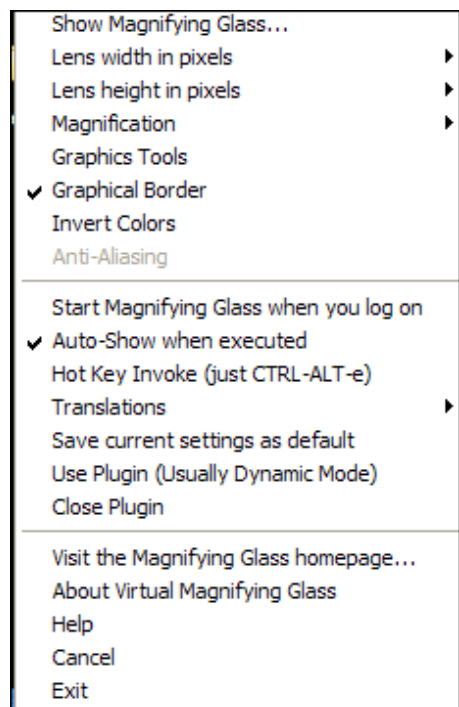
Show Magnifying Glass...
Lens width in pixels
Lens height in pixels
Magnification
Graphics Tools
✔ Graphical Border
Invert Colors
Anti-Aliasing

Start Magnifying Glass when you log on
✔ Auto-Show when executed
Hot Key Invoke (just CTRL-ALT-e)
Translations
Save current settings as default
Use Plugin (Usually Dynamic Mode)
Close Plugin

Visit the Magnifying Glass homepage...
About Virtual Magnifying Glass
Help
Cancel
Exit